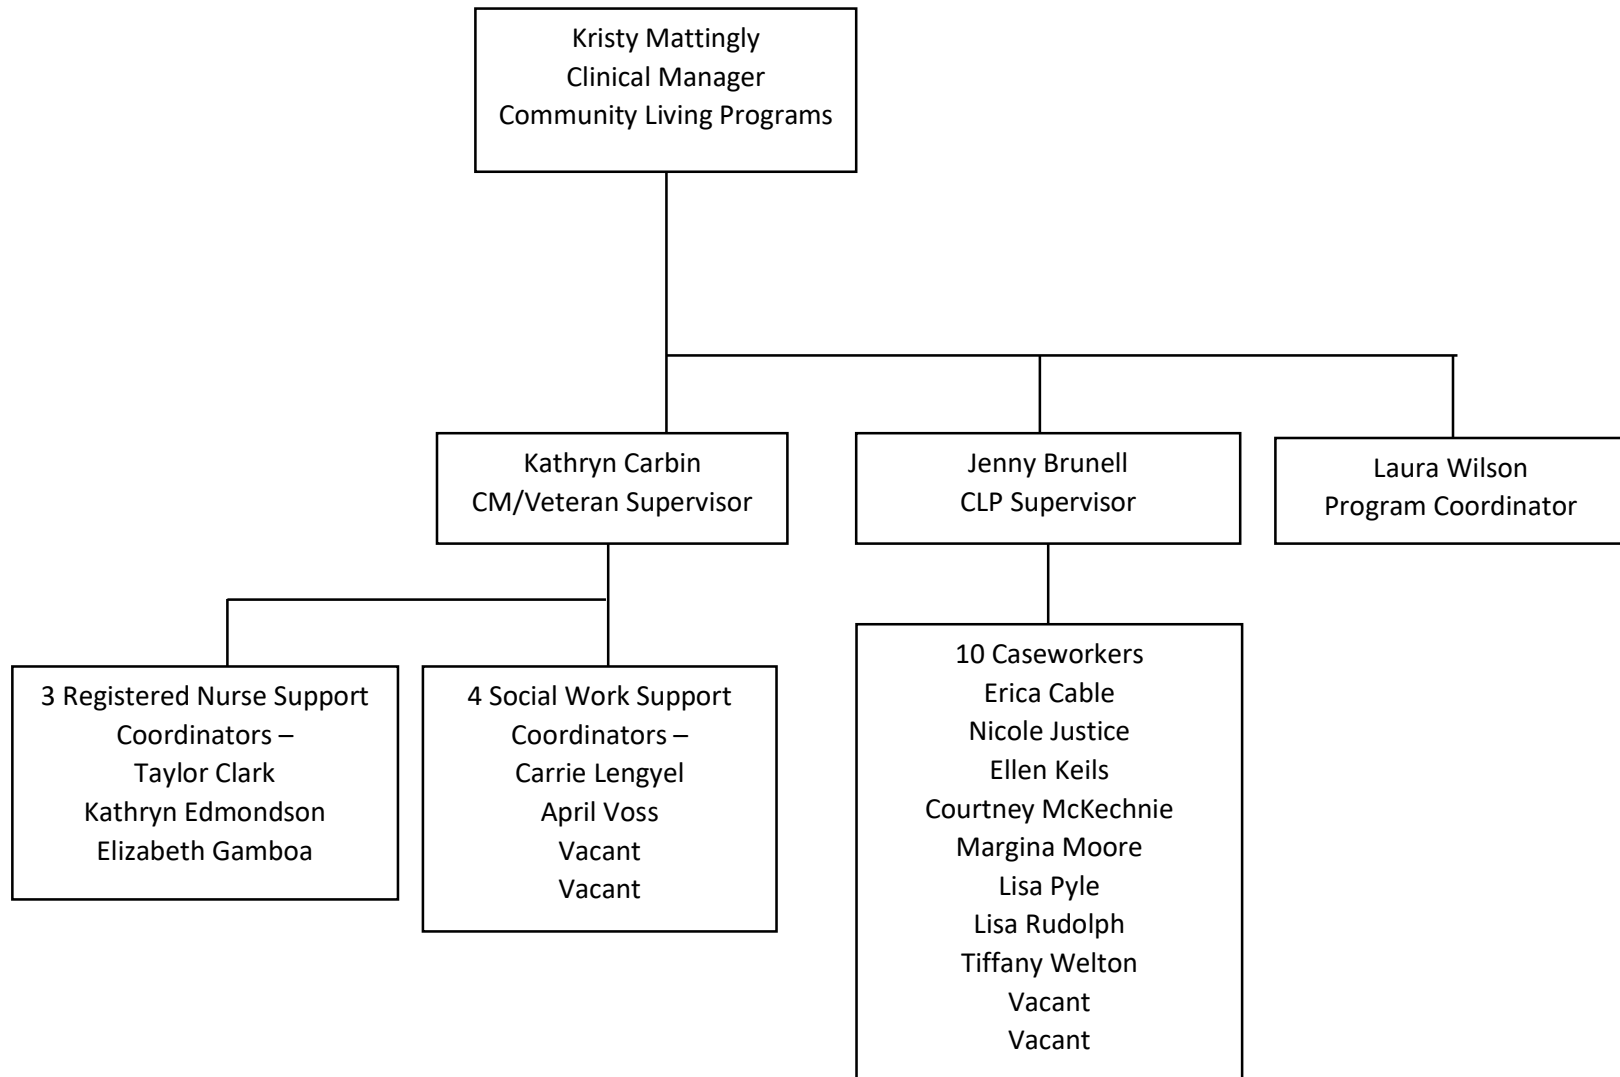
Kristy Mattingly
Clinical Manager
Community Living Programs

Kathryn Carbin
CM/Veteran Supervisor

Jenny Brunell
CLP Supervisor

Laura Wilson
Program Coordinator

3 Registered Nurse Support Coordinators –
Taylor Clark
Kathryn Edmondson
Elizabeth Gamboa

4 Social Work Support Coordinators –
Carrie Lengyel
April Voss
Vacant
Vacant

10 Caseworkers
Erica Cable
Nicole Justice
Ellen Keils
Courtney McKechnie
Margina Moore
Lisa Pyle
Lisa Rudolph
Tiffany Welton
Vacant
Vacant